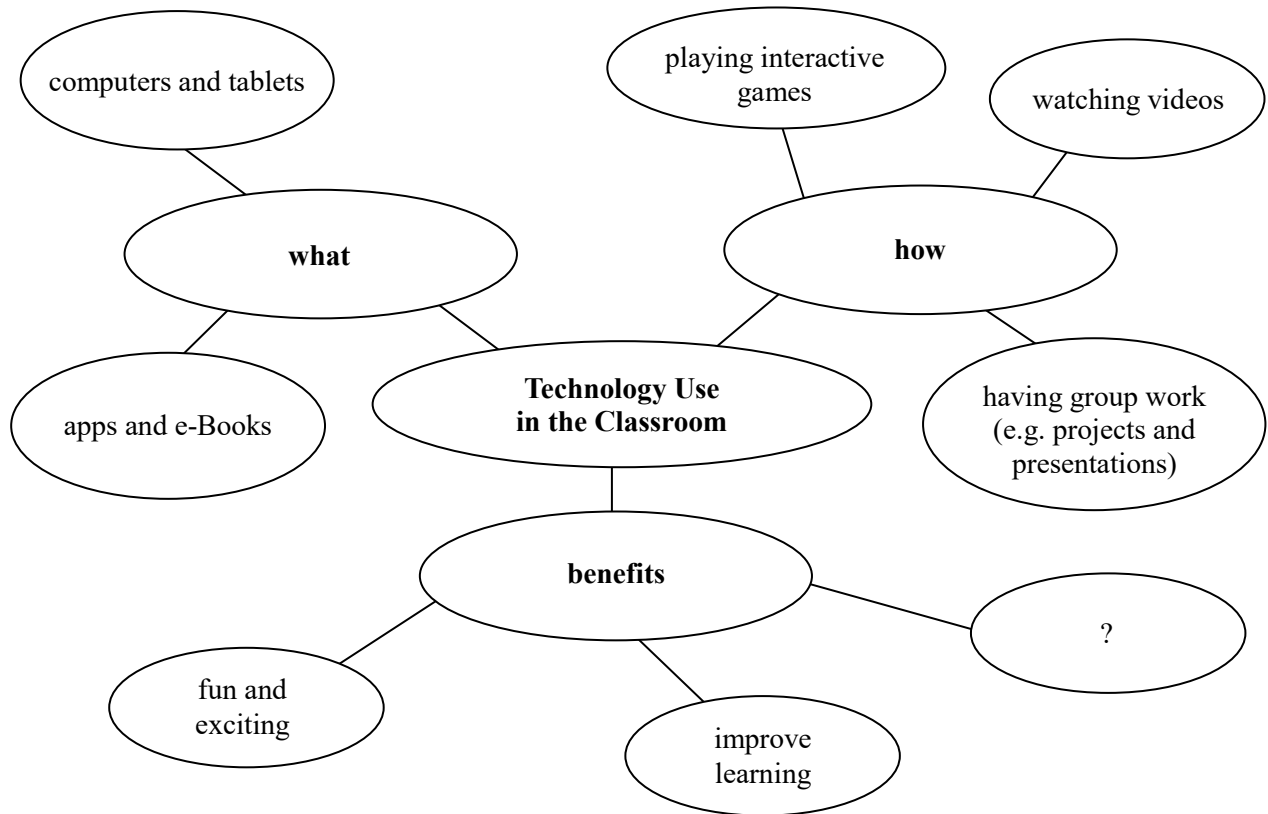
computers and tablets

playing interactive games

watching videos

what

how

apps and e-Books

Technology Use in the Classroom

having group work (e.g. projects and presentations)

benefits

?

fun and exciting

improve learning